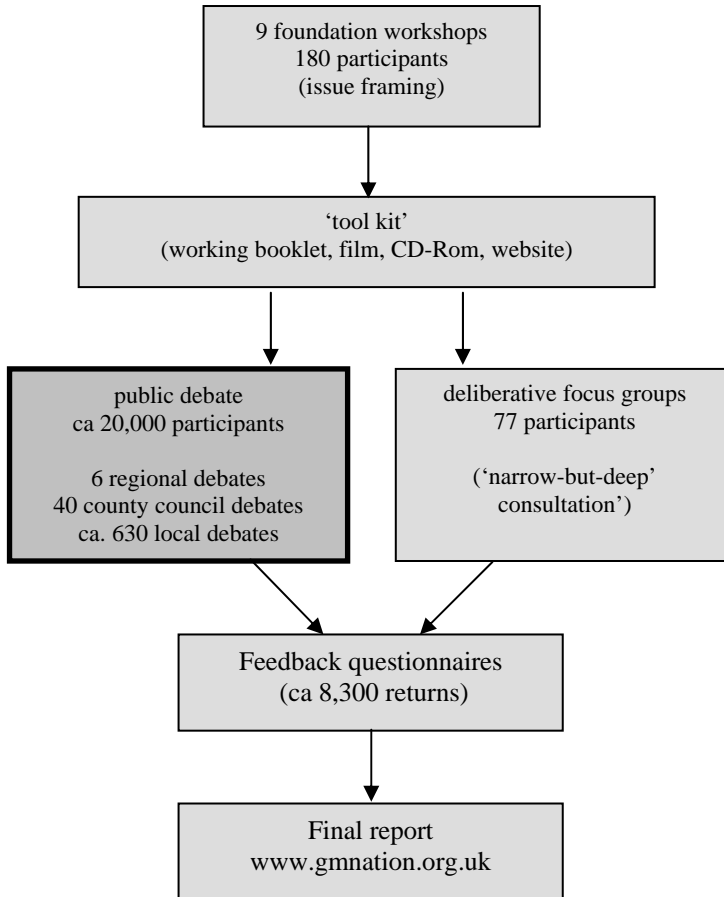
9 foundation workshops
180 participants
(issue framing)

'tool kit'
(working booklet, film, CD-Rom, website)

public debate
ca 20,000 participants

6 regional debates
40 county council debates
ca. 630 local debates

deliberative focus groups
77 participants

('narrow-but-deep' consultation')

Feedback questionnaires
(ca 8,300 returns)

Final report
www.gmnation.org.uk